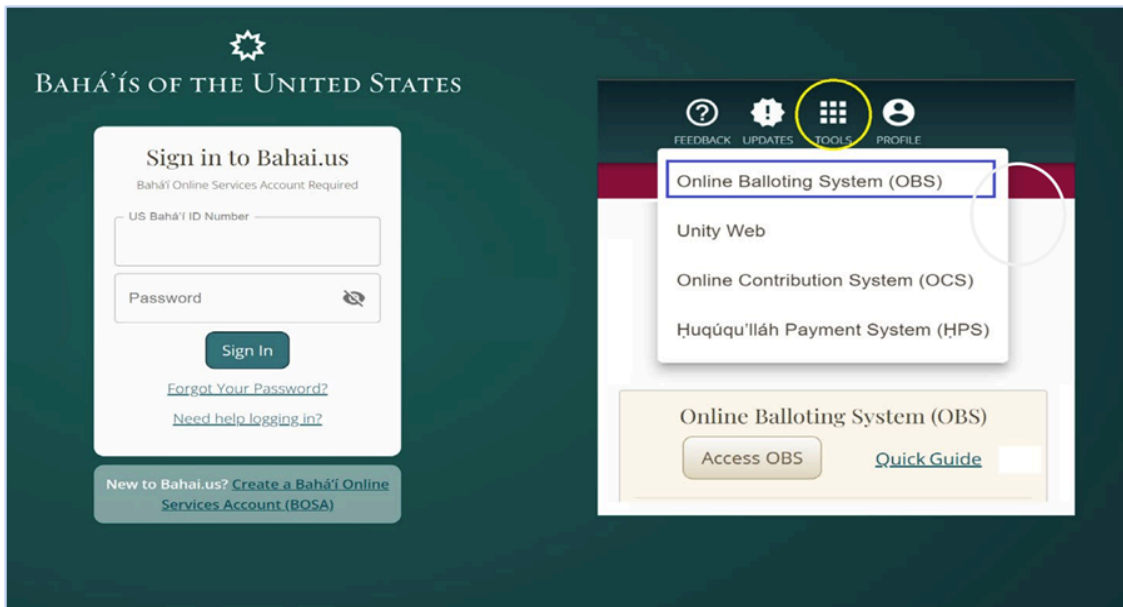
BAHÁ'ÍS OF THE UNITED STATES

Sign in to Bahai.us

Bahá'í Online Services Account Required

US Bahá'í ID Number

Password

Sign In

Forgot Your Password?

Need help logging in?

New to Bahai.us? Create a Bahá'í Online Services Account (BOSA)

FEEDBACK UPDATES TOOLS PROFILE

Online Balloting System (OBS)

Unity Web

Online Contribution System (OCS)

Ḥuqúqu'lláh Payment System (ḤPS)

Online Balloting System (OBS)

Access OBS

Quick Guide